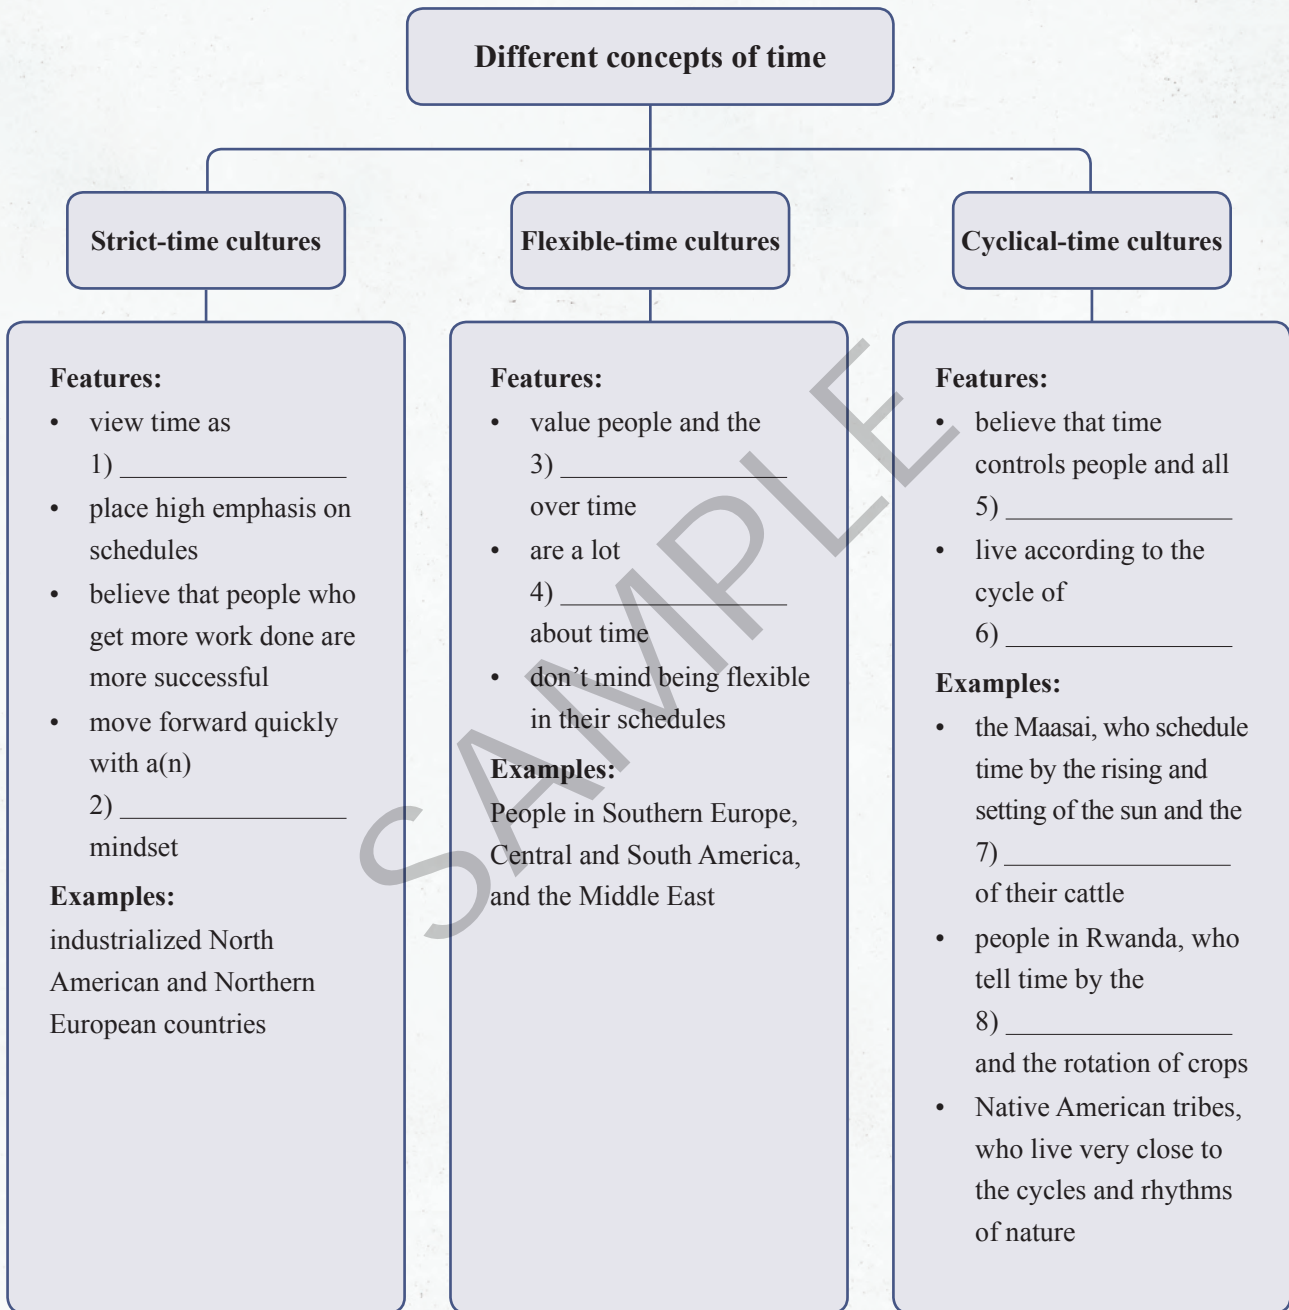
Different concepts of time

Strict-time cultures

Features:
- view time as 1) ________________
- place high emphasis on schedules
- believe that people who get more work done are more successful
- move forward quickly with a(n) 2) ________________ mindset

Examples:
industrialized North American and Northern European countries

Flexible-time cultures

Features:
- value people and the 3) ________________ over time
- are a lot 4) ________________ about time
- don't mind being flexible in their schedules

Examples:
People in Southern Europe, Central and South America, and the Middle East

Cyclical-time cultures

Features:
- believe that time controls people and all 5) ________________
- live according to the cycle of 6) ________________

Examples:
- the Maasai, who schedule time by the rising and setting of the sun and the 7) ________________ of their cattle
- people in Rwanda, who tell time by the 8) ________________ and the rotation of crops
- Native American tribes, who live very close to the cycles and rhythms of nature

SAMPLE